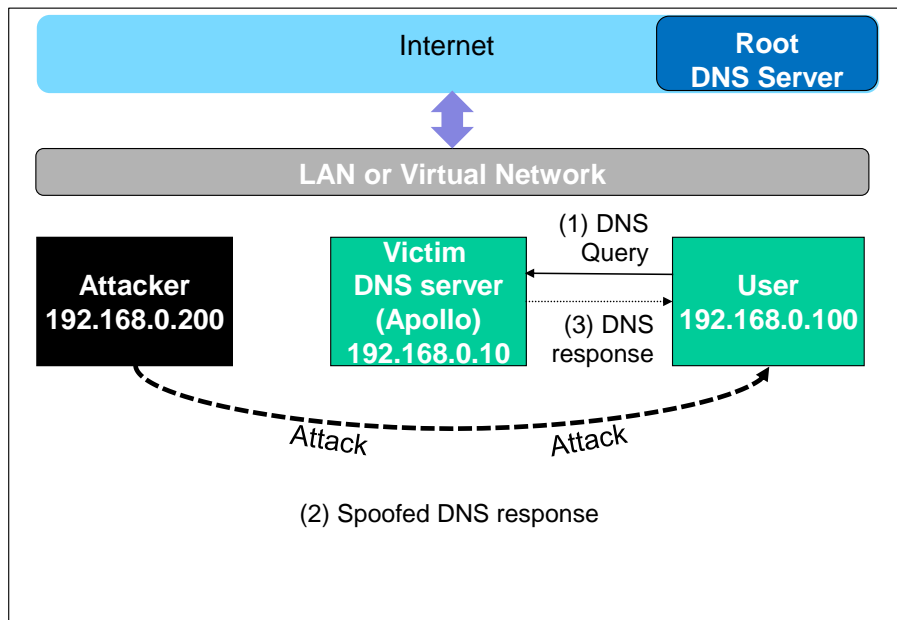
Internet

Root
DNS Server

LAN or Virtual Network

Attacker
192.168.0.200

Victim
DNS server
(Apollo)
192.168.0.10

(1) DNS
Query

(3) DNS
response

User
192.168.0.100

Attack

Attack

(2) Spoofed DNS response